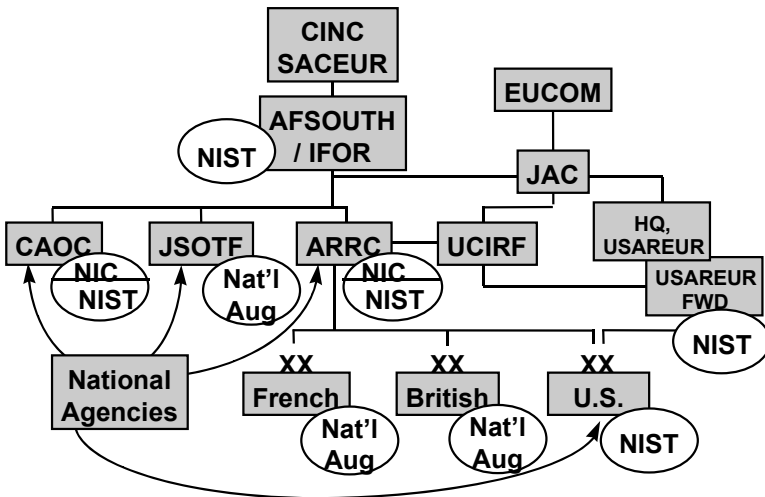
CINC SACEUR

EUCOM

AFSOUTH / IFOR

NIST

JAC

CAOC

JSOTF

ARRC

UCIRF

HQ, USAREUR

USAREUR FWD

NIC
NIST

Nat'l Aug

NIC
NIST

NIST

National Agencies

XX
French

XX
British

XX
U.S.

Nat'l Aug

Nat'l Aug

NIST